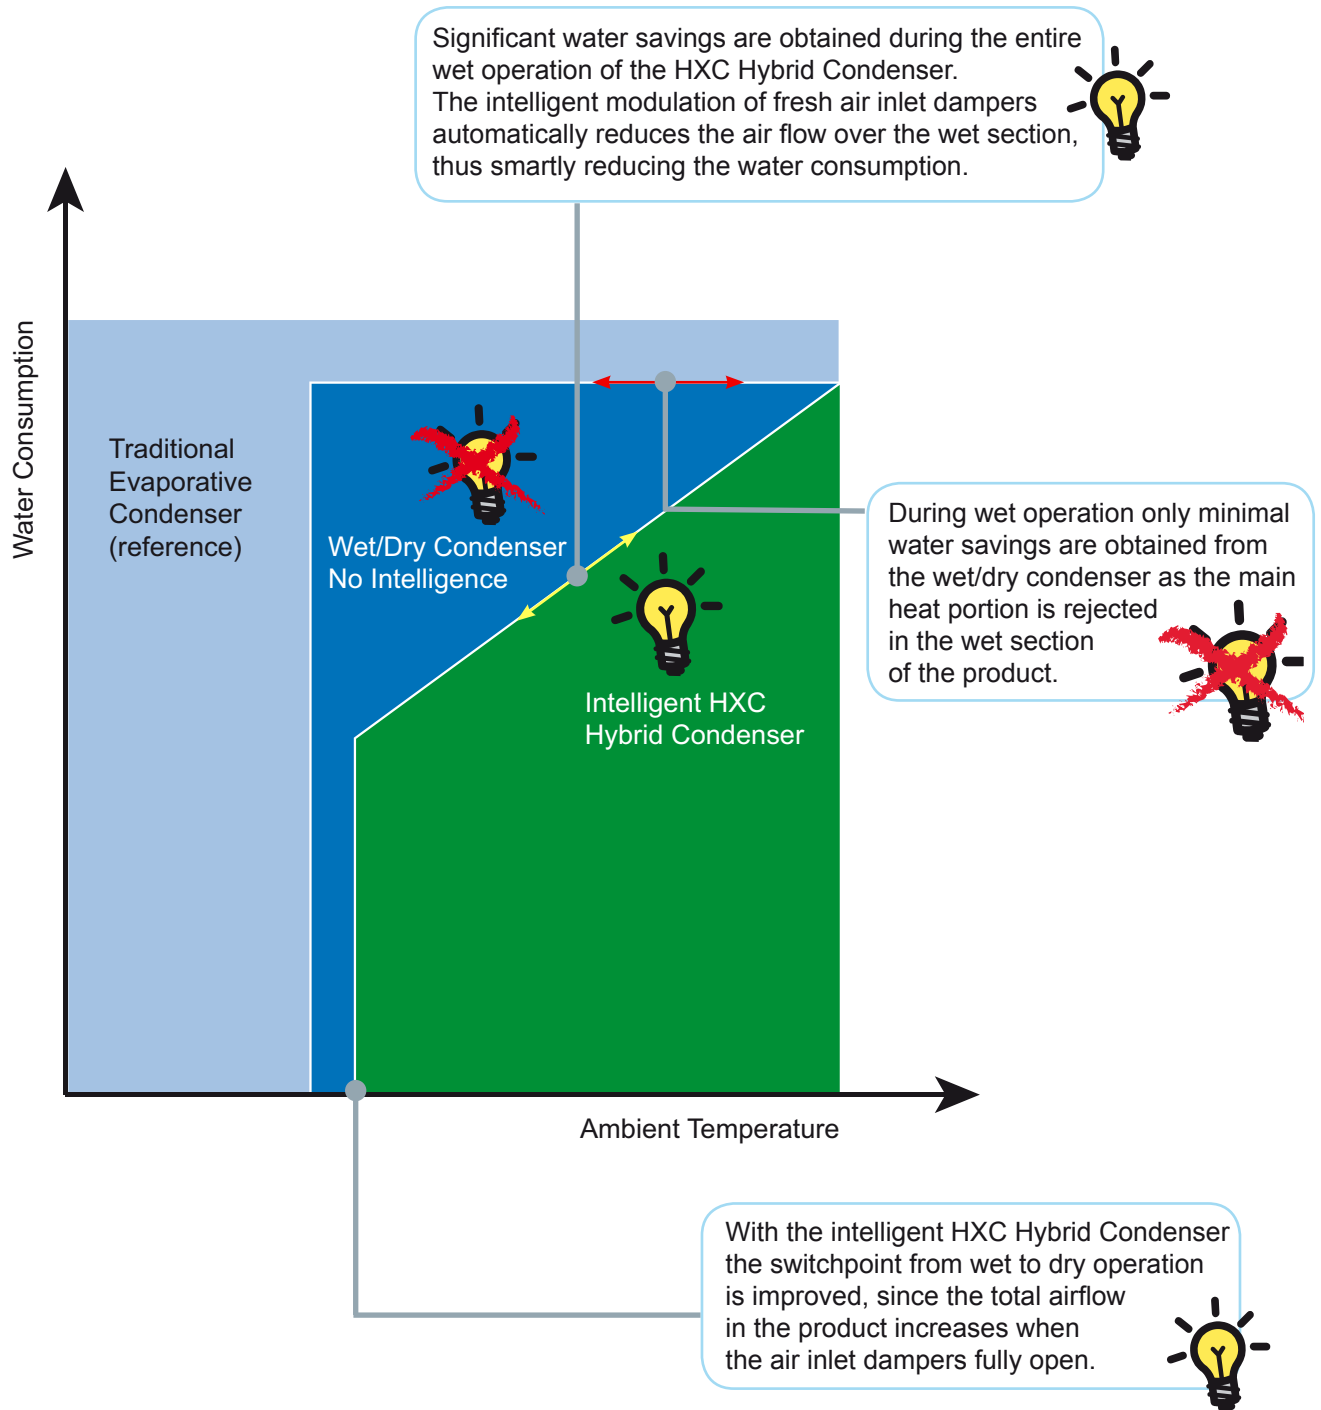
Significant water savings are obtained during the entire wet operation of the HXC Hybrid Condenser.
The intelligent modulation of fresh air inlet dampers automatically reduces the air flow over the wet section, thus smartly reducing the water consumption.

Water Consumption

Traditional Evaporative Condenser (reference)

Wet/Dry Condenser No Intelligence

Intelligent HXC Hybrid Condenser

During wet operation only minimal water savings are obtained from the wet/dry condenser as the main heat portion is rejected in the wet section of the product.

Ambient Temperature

With the intelligent HXC Hybrid Condenser the switchpoint from wet to dry operation is improved, since the total airflow in the product increases when the air inlet dampers fully open.